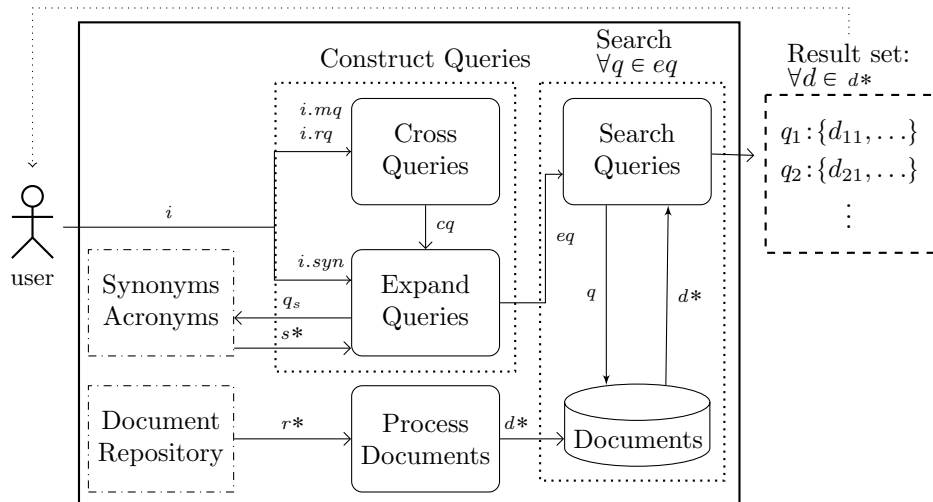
Construct Queries

Search
$\forall q \in eq$

Result set:
$\forall d \in d*$

$i.mq$
$i.rq$

Cross Queries

Search Queries

$q_1 : \{d_{11}, \ldots\}$
$q_2 : \{d_{21}, \ldots\}$
$\vdots$

$i$

$cq$

$eq$

user

$i.syn$

Synonyms Acronyms

$q_s$

Expand Queries

$q$

$d*$

$s*$

Document Repository

$r*$

Process Documents

$d*$

Documents